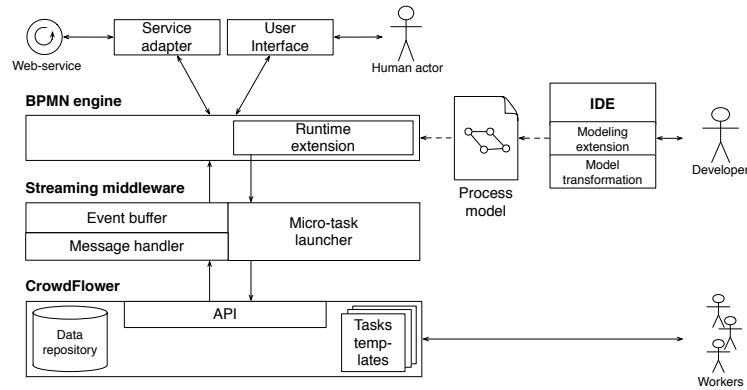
Web-service

Service adapter

User Interface

Human actor

BPMN engine

Runtime extension

Process model

IDE

Modeling extension

Model transformation

Developer

Streaming middleware

Event buffer

Message handler

Micro-task launcher

CrowdFlower

API

Data repository

Tasks temp-lates

Workers